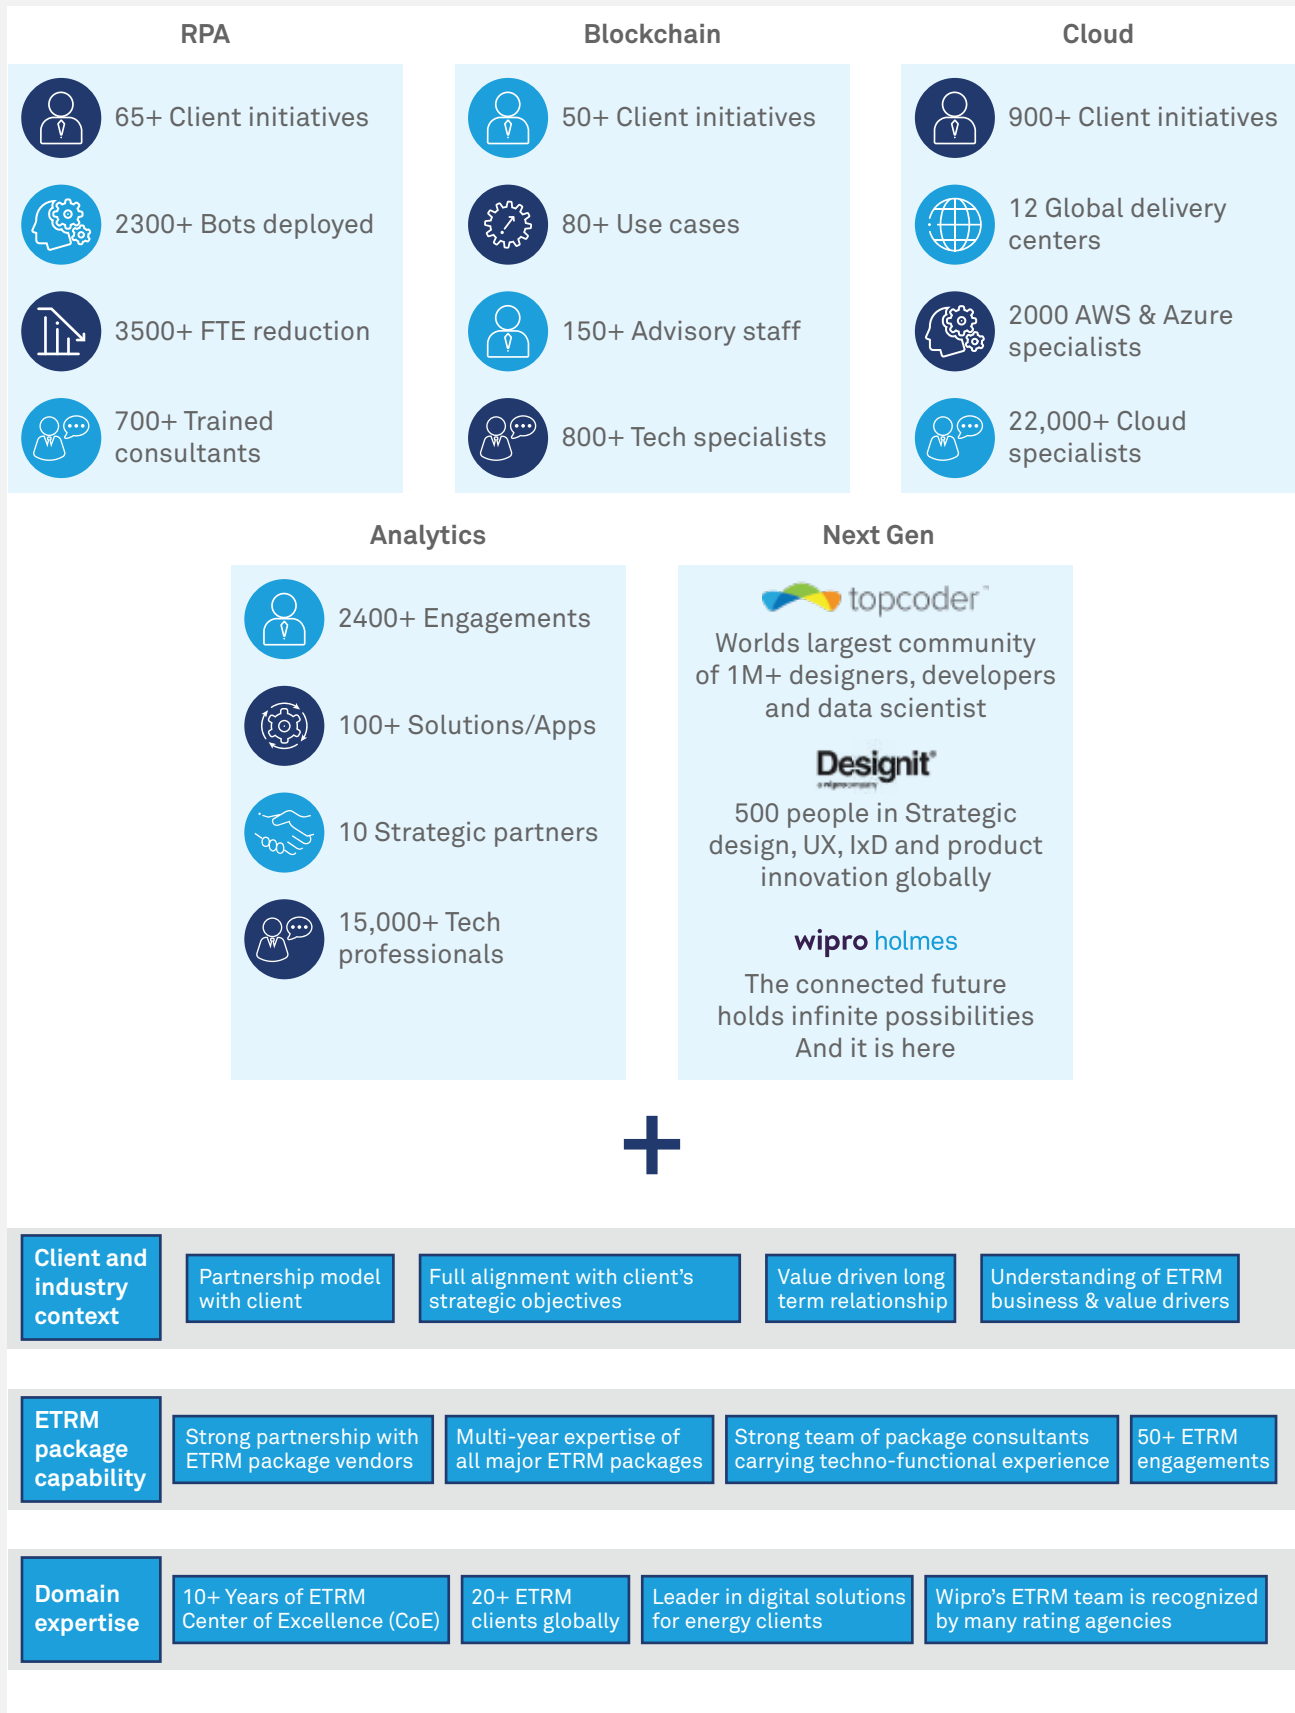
RPA

65+ Client initiatives

2300+ Bots deployed

3500+ FTE reduction

700+ Trained consultants

Blockchain

50+ Client initiatives

80+ Use cases

150+ Advisory staff

800+ Tech specialists

Cloud

900+ Client initiatives

12 Global delivery centers

2000 AWS & Azure specialists

22,000+ Cloud specialists

Analytics

2400+ Engagements

100+ Solutions/Apps

10 Strategic partners

15,000+ Tech professionals

Next Gen

topcoder

Worlds largest community of 1M+ designers, developers and data scientist

Designit

500 people in Strategic design, UX, IxD and product innovation globally

wipro holmes

The connected future holds infinite possibilities And it is here

+

Client and industry context

Partnership model with client

Full alignment with client's strategic objectives

Value driven long term relationship

Understanding of ETRM business & value drivers

ETRM package capability

Strong partnership with ETRM package vendors

Multi-year expertise of all major ETRM packages

Strong team of package consultants carrying techno-functional experience

50+ ETRM engagements

Domain expertise

10+ Years of ETRM Center of Excellence (CoE)

20+ ETRM clients globally

Leader in digital solutions for energy clients

Wipro's ETRM team is recognized by many rating agencies